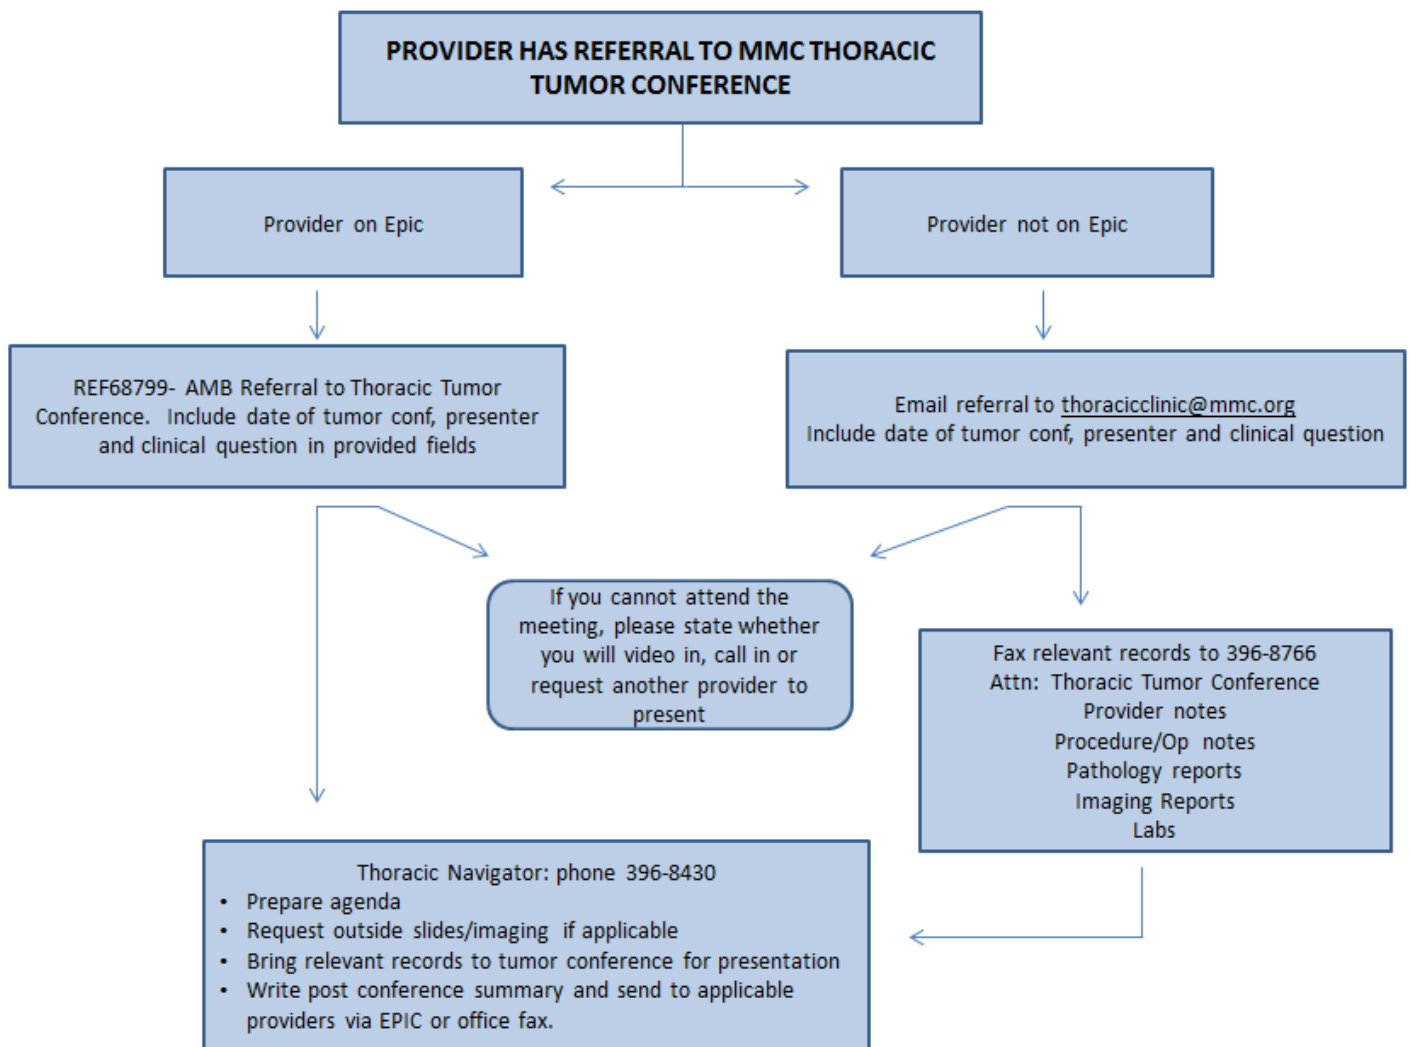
PROVIDER HAS REFERRAL TO MMC THORACIC TUMOR CONFERENCE

Provider on Epic

Provider not on Epic

REF68799- AMB Referral to Thoracic Tumor Conference. Include date of tumor conf, presenter and clinical question in provided fields

Email referral to thoracicclinic@mmc.org
Include date of tumor conf, presenter and clinical question

If you cannot attend the meeting, please state whether you will video in, call in or request another provider to present

Fax relevant records to 396-8766
Attn: Thoracic Tumor Conference
Provider notes
Procedure/Op notes
Pathology reports
Imaging Reports
Labs

Thoracic Navigator: phone 396-8430
• Prepare agenda
• Request outside slides/imaging if applicable
• Bring relevant records to tumor conference for presentation
• Write post conference summary and send to applicable providers via EPIC or office fax.